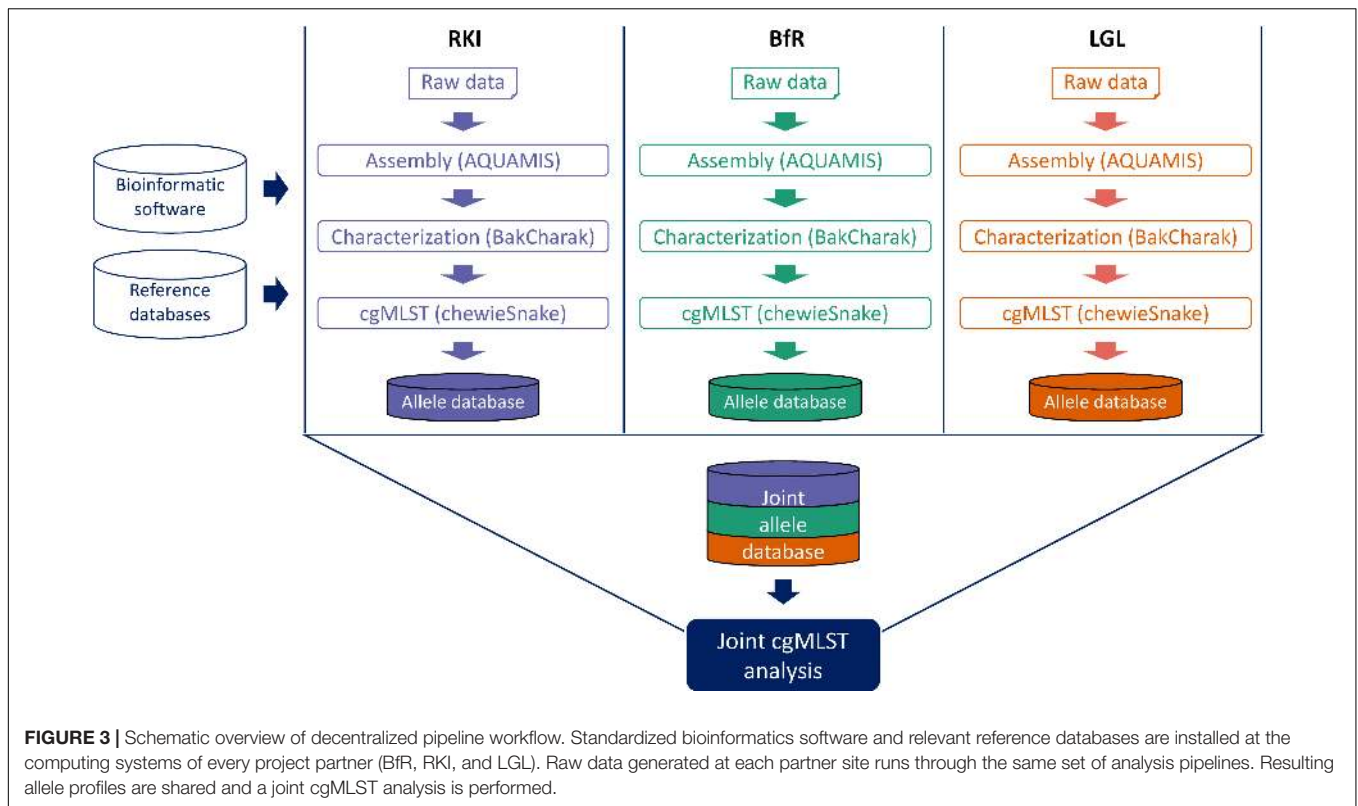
Bioinformatic software

Reference databases

RKI

Raw data

Assembly (AQUAMIS)

Characterization (BakCharak)

cgMLST (chewieSnake)

Allele database

BfR

Raw data

Assembly (AQUAMIS)

Characterization (BakCharak)

cgMLST (chewieSnake)

Allele database

LGL

Raw data

Assembly (AQUAMIS)

Characterization (BakCharak)

cgMLST (chewieSnake)

Allele database

Joint allele database

Joint cgMLST analysis

**FIGURE 3 |** Schematic overview of decentralized pipeline workflow. Standardized bioinformatics software and relevant reference databases are installed at the computing systems of every project partner (BfR, RKI, and LGL). Raw data generated at each partner site runs through the same set of analysis pipelines. Resulting allele profiles are shared and a joint cgMLST analysis is performed.